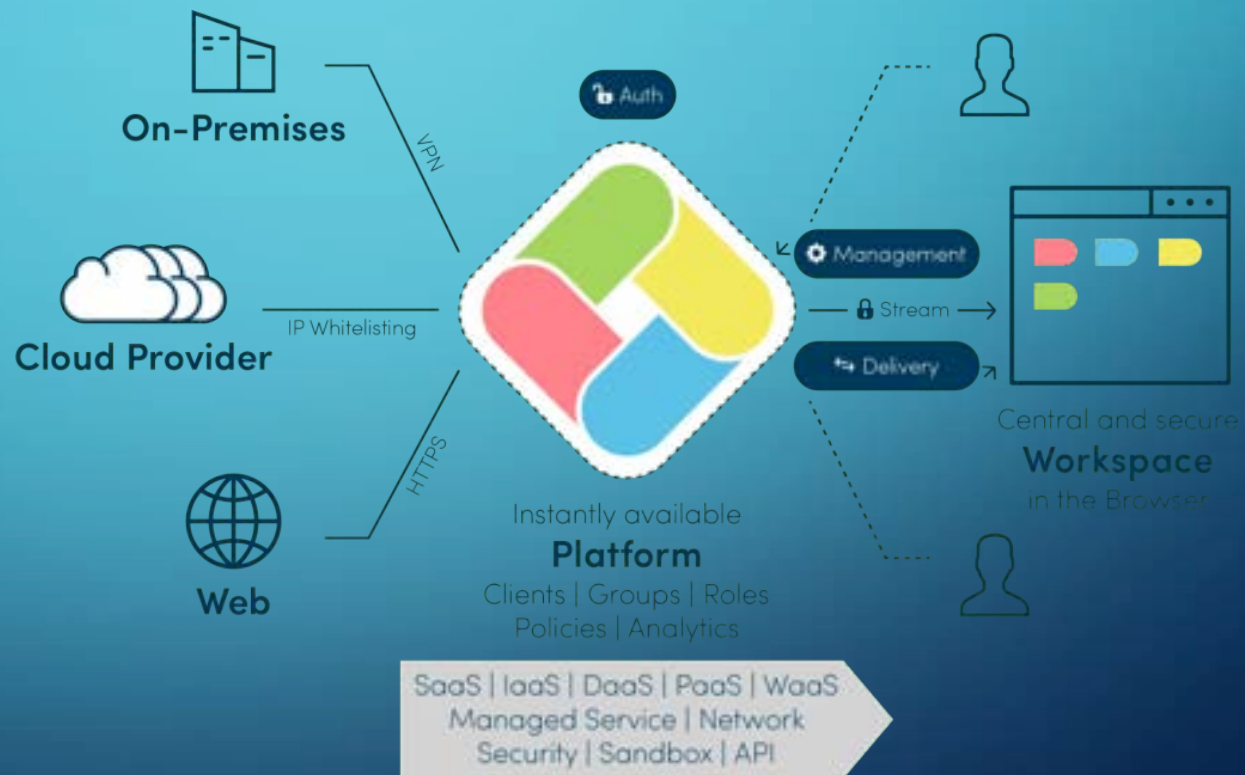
On-Premises

VPN

Auth

Cloud Provider

IP Whitelisting

HTTPS

Web

Management

Stream

Delivery

Central and secure
Workspace
in the Browser

Instantly available
Platform
Clients | Groups | Roles
Policies | Analytics

SaaS | IaaS | DaaS | PaaS | WaaS
Managed Service | Network
Security | Sandbox | API